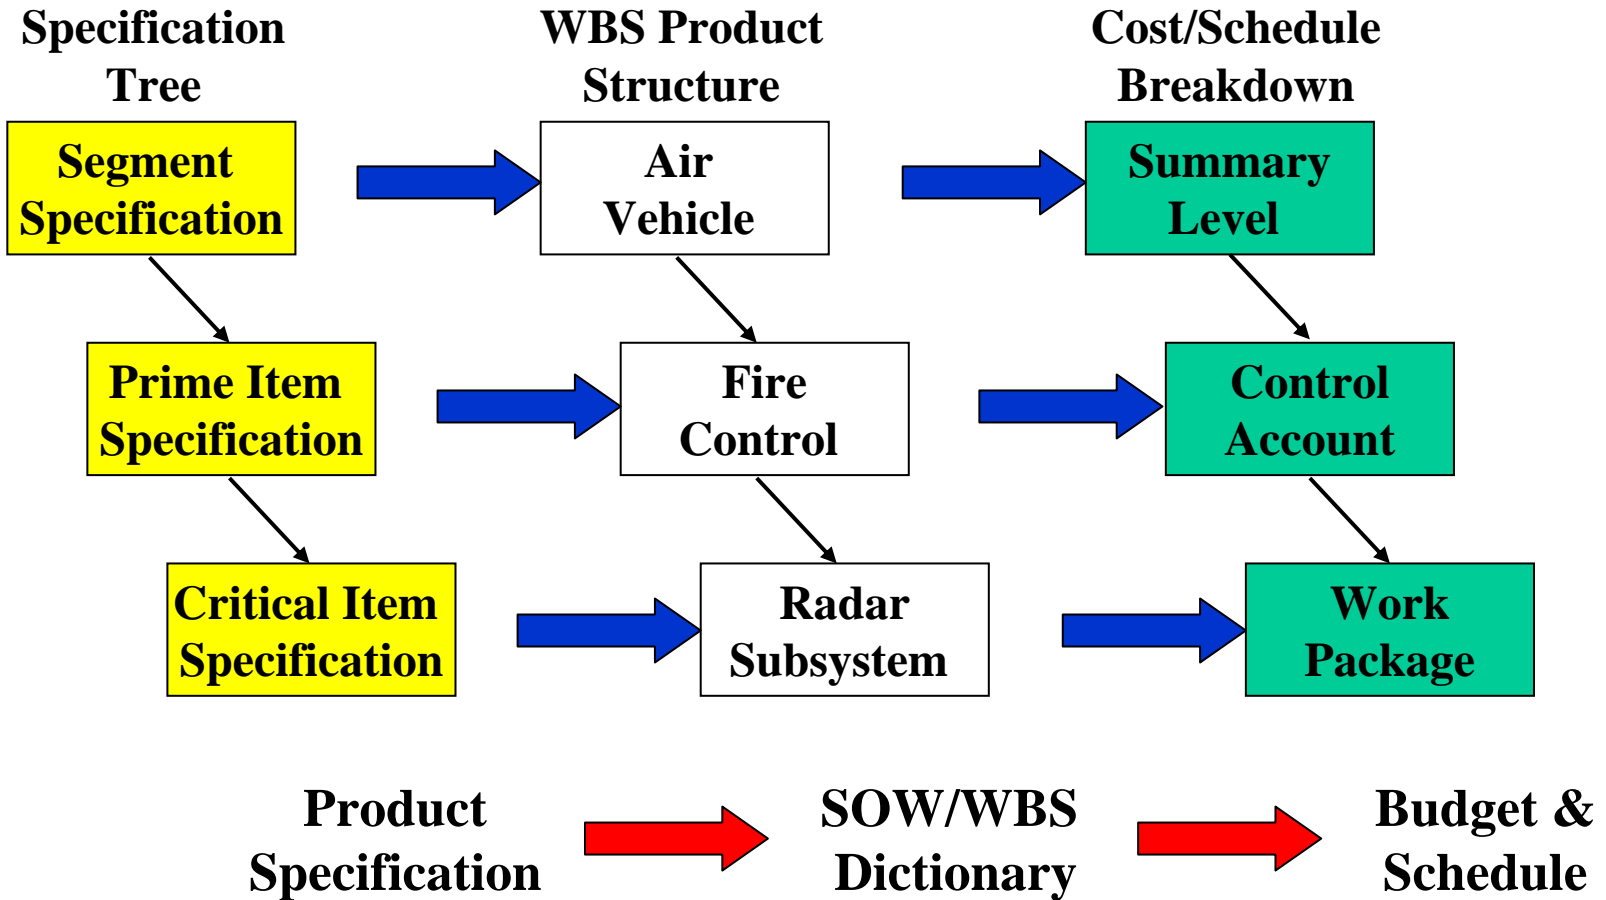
Specification Tree

WBS Product Structure

Cost/Schedule Breakdown

Segment Specification

Air Vehicle

Summary Level

Prime Item Specification

Fire Control

Control Account

Critical Item Specification

Radar Subsystem

Work Package

Product Specification

SOW/WBS Dictionary

Budget & Schedule